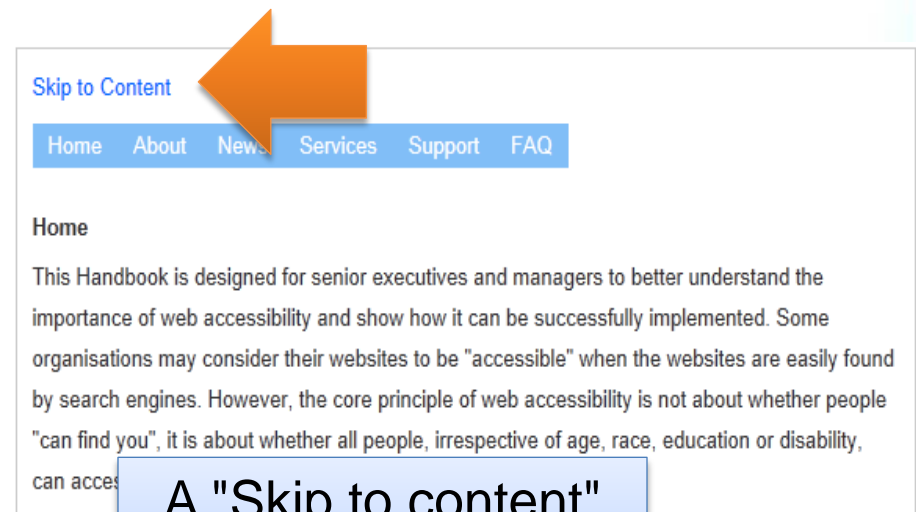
Skip to Content

Home About News Services Support FAQ

Home

This Handbook is designed for senior executives and managers to better understand the importance of web accessibility and show how it can be successfully implemented. Some organisations may consider their websites to be "accessible" when the websites are easily found by search engines. However, the core principle of web accessibility is not about whether people "can find you", it is about whether all people, irrespective of age, race, education or disability, can acces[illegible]

A "Skip to content"